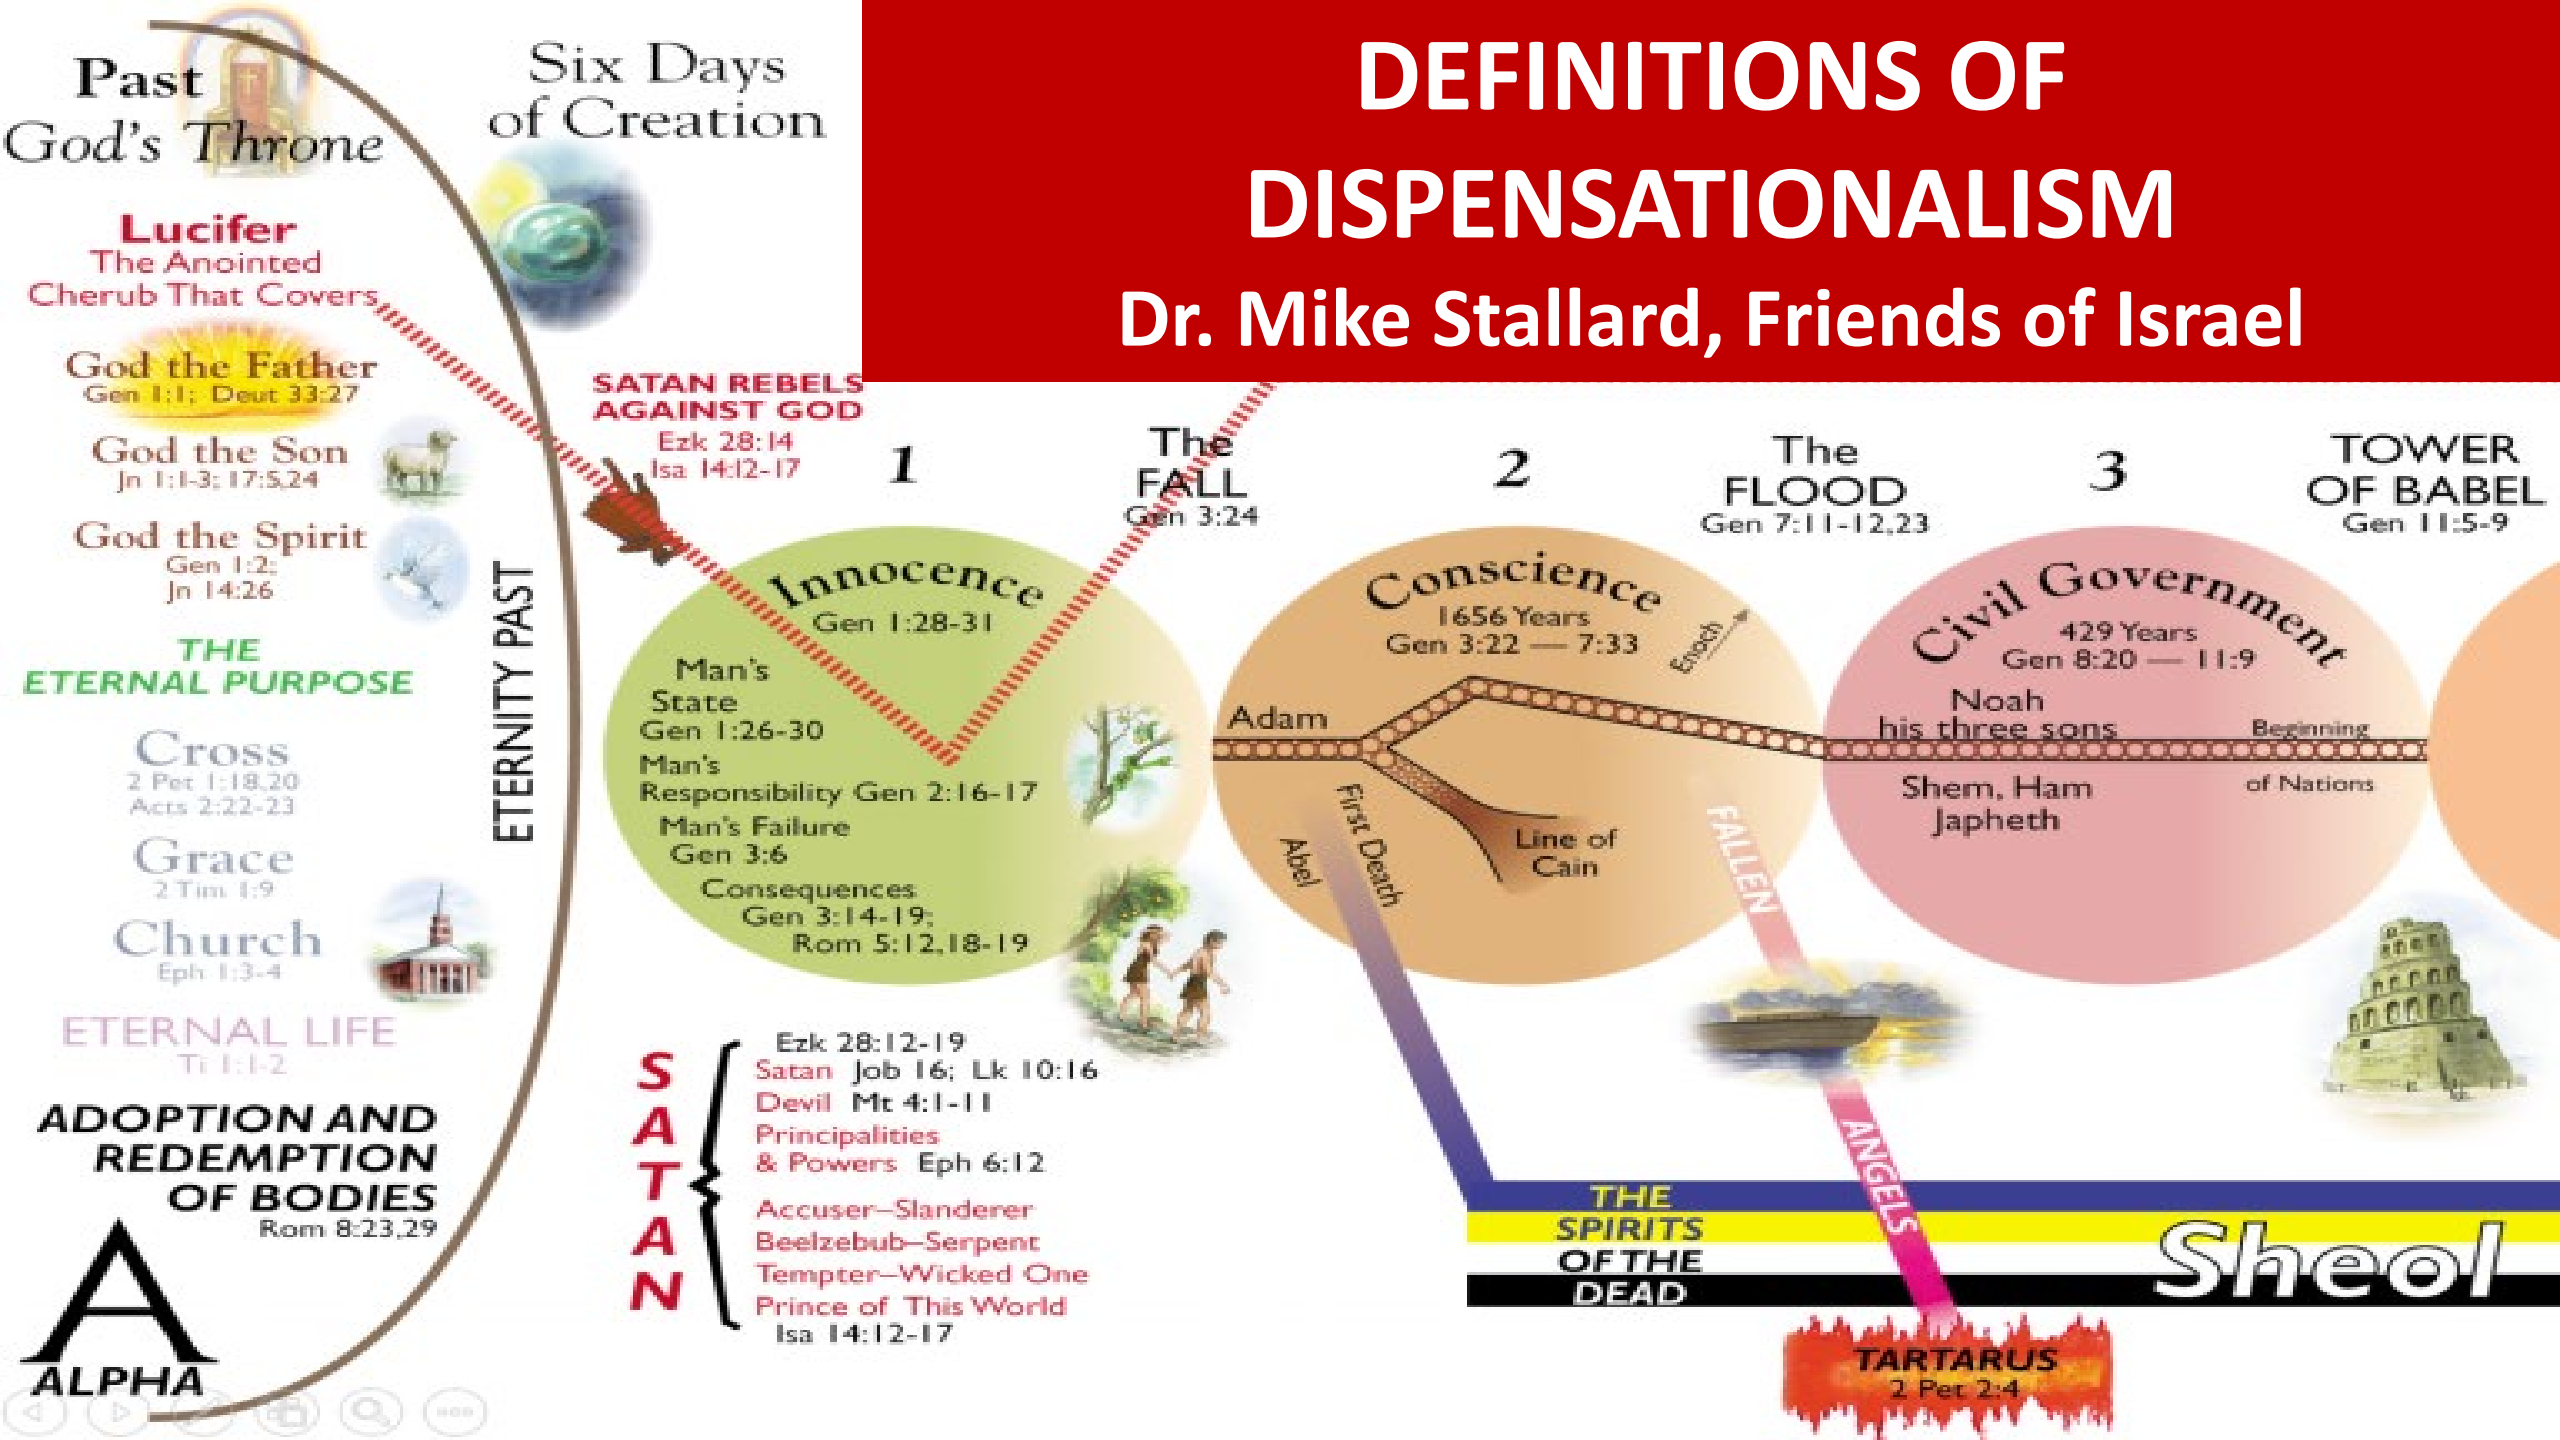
DEFINITIONS OF DISPENSATIONALISM
Dr. Mike Stallard, Friends of Israel

Past
God's Throne

Six Days of Creation

Lucifer
The Anointed Cherub That Covers

God the Father
Gen 1:1; Deut 33:27

God the Son
Jn 1:1-3; 17:5,24

God the Spirit
Gen 1:2; Jn 14:26

THE ETERNAL PURPOSE

Cross
2 Pet 1:18,20
Acts 2:22-23

Grace
2 Tim 1:9

Church
Eph 1:3-4

ETERNAL LIFE
Ti 1:1-2

ADOPTION AND REDEMPTION OF BODIES
Rom 8:23,29

A
ALPHA

ETERNITY PAST

SATAN REBELS AGAINST GOD
Ezk 28:14
Isa 14:12-17

1
Innocence
Gen 1:28-31
Man's State
Gen 1:26-30
Man's Responsibility Gen 2:16-17
Man's Failure
Gen 3:6
Consequences
Gen 3:14-19;
Rom 5:12,18-19

The FALL
Gen 3:24

2
Conscience
1656 Years
Gen 3:22 — 7:33
Enoch
Adam
Abel
First Death
Line of Cain
FALLEN ANGELS

The FLOOD
Gen 7:11-12,23

3
Civil Government
429 Years
Gen 8:20 — 11:9
Noah
his three sons
Shem, Ham
Japheth
Beginning
of Nations

TOWER OF BABEL
Gen 11:5-9

SATAN
Ezk 28:12-19
Satan Job 16; Lk 10:16
Devil Mt 4:1-11
Principalities
& Powers Eph 6:12
Accuser–Slanderer
Beelzebub–Serpent
Tempter–Wicked One
Prince of This World
Isa 14:12-17

THE SPIRITS OF THE DEAD
Sheol

TARTARUS
2 Pet 2:4